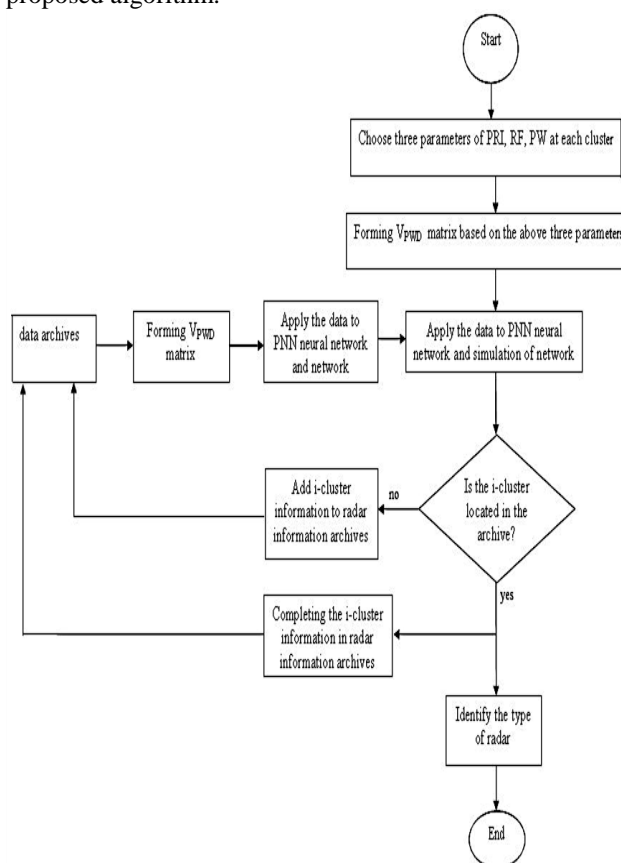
proposed algorithm.

Start

Choose three parameters of PRI, RF, PW at each cluster

Forming $V_{PWD}$ matrix based on the above three parameters

data archives

Forming $V_{PWD}$ matrix

Apply the data to PNN neural network and network

Apply the data to PNN neural network and simulation of network

Is the i-cluster located in the archive?

no

Add i-cluster information to radar information archives

yes

Completing the i-cluster information in radar information archives

Identify the type of radar

End